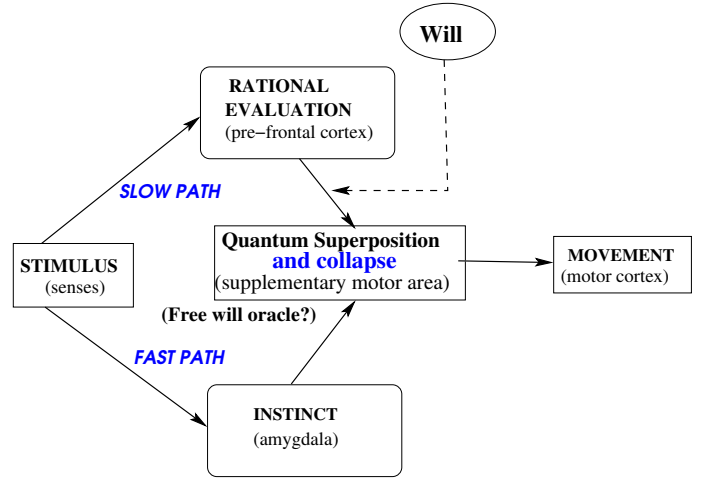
Will

RATIONAL EVALUATION
(pre−frontal cortex)

SLOW PATH

STIMULUS
(senses)

Quantum Superposition
and collapse
(supplementary motor area)

MOVEMENT
(motor cortex)

(Free will oracle?)

FAST PATH

INSTINCT
(amygdala)